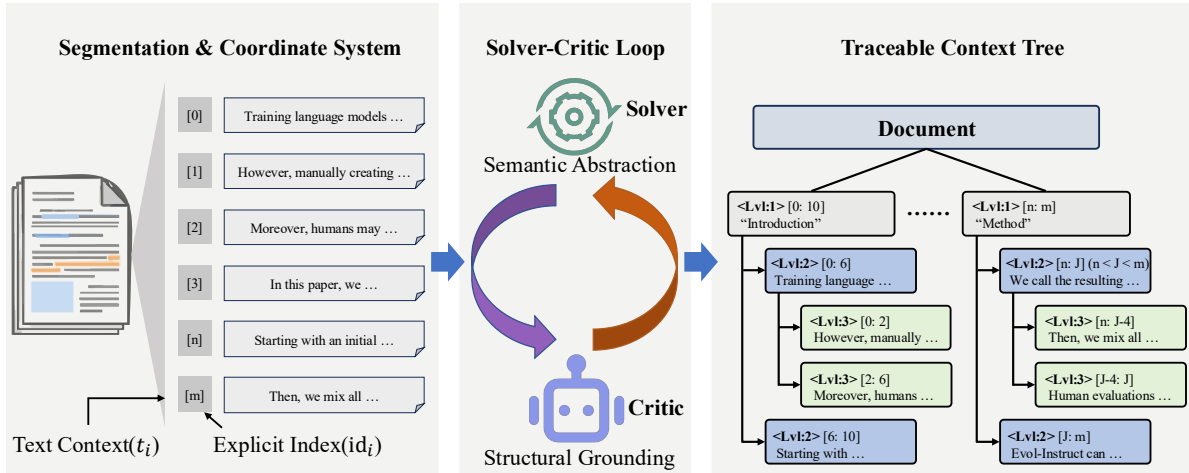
Segmentation & Coordinate System

[0] Training language models …

[1] However, manually creating …

[2] Moreover, humans may …

[3] In this paper, we …

[n] Starting with an initial …

[m] Then, we mix all …

Text Context($t_i$)

Explicit Index($\mathrm{id}_i$)

Solver-Critic Loop

Solver

Semantic Abstraction

Critic

Structural Grounding

Traceable Context Tree

Document

<Lvl:1> [0: 10] “Introduction”

……

<Lvl:1> [n: m] “Method”

<Lvl:2> [0: 6] Training language …

<Lvl:3> [0: 2] However, manually …

<Lvl:3> [2: 6] Moreover, humans …

<Lvl:2> [6: 10] Starting with …

<Lvl:2> [n: J] (n < J < m) We call the resulting …

<Lvl:3> [n: J-4] Then, we mix all …

<Lvl:3> [J-4: J] Human evaluations …

<Lvl:2> [J: m] Evol-Instruct can …